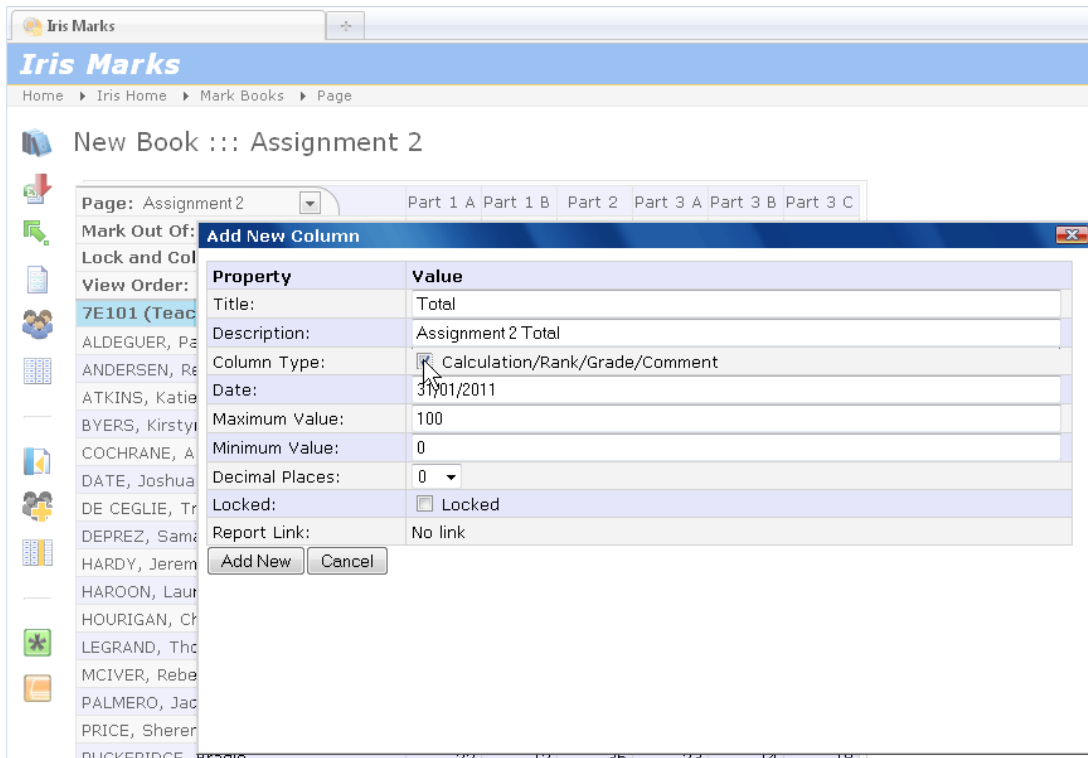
Iris Marks

Iris Marks

Home ▸ Iris Home ▸ Mark Books ▸ Page

New Book ::: Assignment 2

Page: Assignment 2

Part 1 A | Part 1 B | Part 2 | Part 3 A | Part 3 B | Part 3 C

Mark Out Of:
Lock and Col
View Order:
7E101 (Teac
ALDEGUER, Pa
ANDERSEN, Re
ATKINS, Katie
BYERS, Kirsty
COCHRANE, A
DATE, Joshua
DE CEGLIE, Tr
DEPREZ, Sama
HARDY, Jerem
HAROON, Laur
HOURIGAN, Ch
LEGRAND, Tho
MCIVER, Rebe
PALMERO, Jac
PRICE, Sheren
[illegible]

Add New Column

| Property | Value |
|---|---|
| Title: | Total |
| Description: | Assignment 2 Total |
| Column Type: | Calculation/Rank/Grade/Comment |
| Date: | 31/01/2011 |
| Maximum Value: | 100 |
| Minimum Value: | 0 |
| Decimal Places: | 0 |
| Locked: | Locked |
| Report Link: | No link |

Add New   Cancel